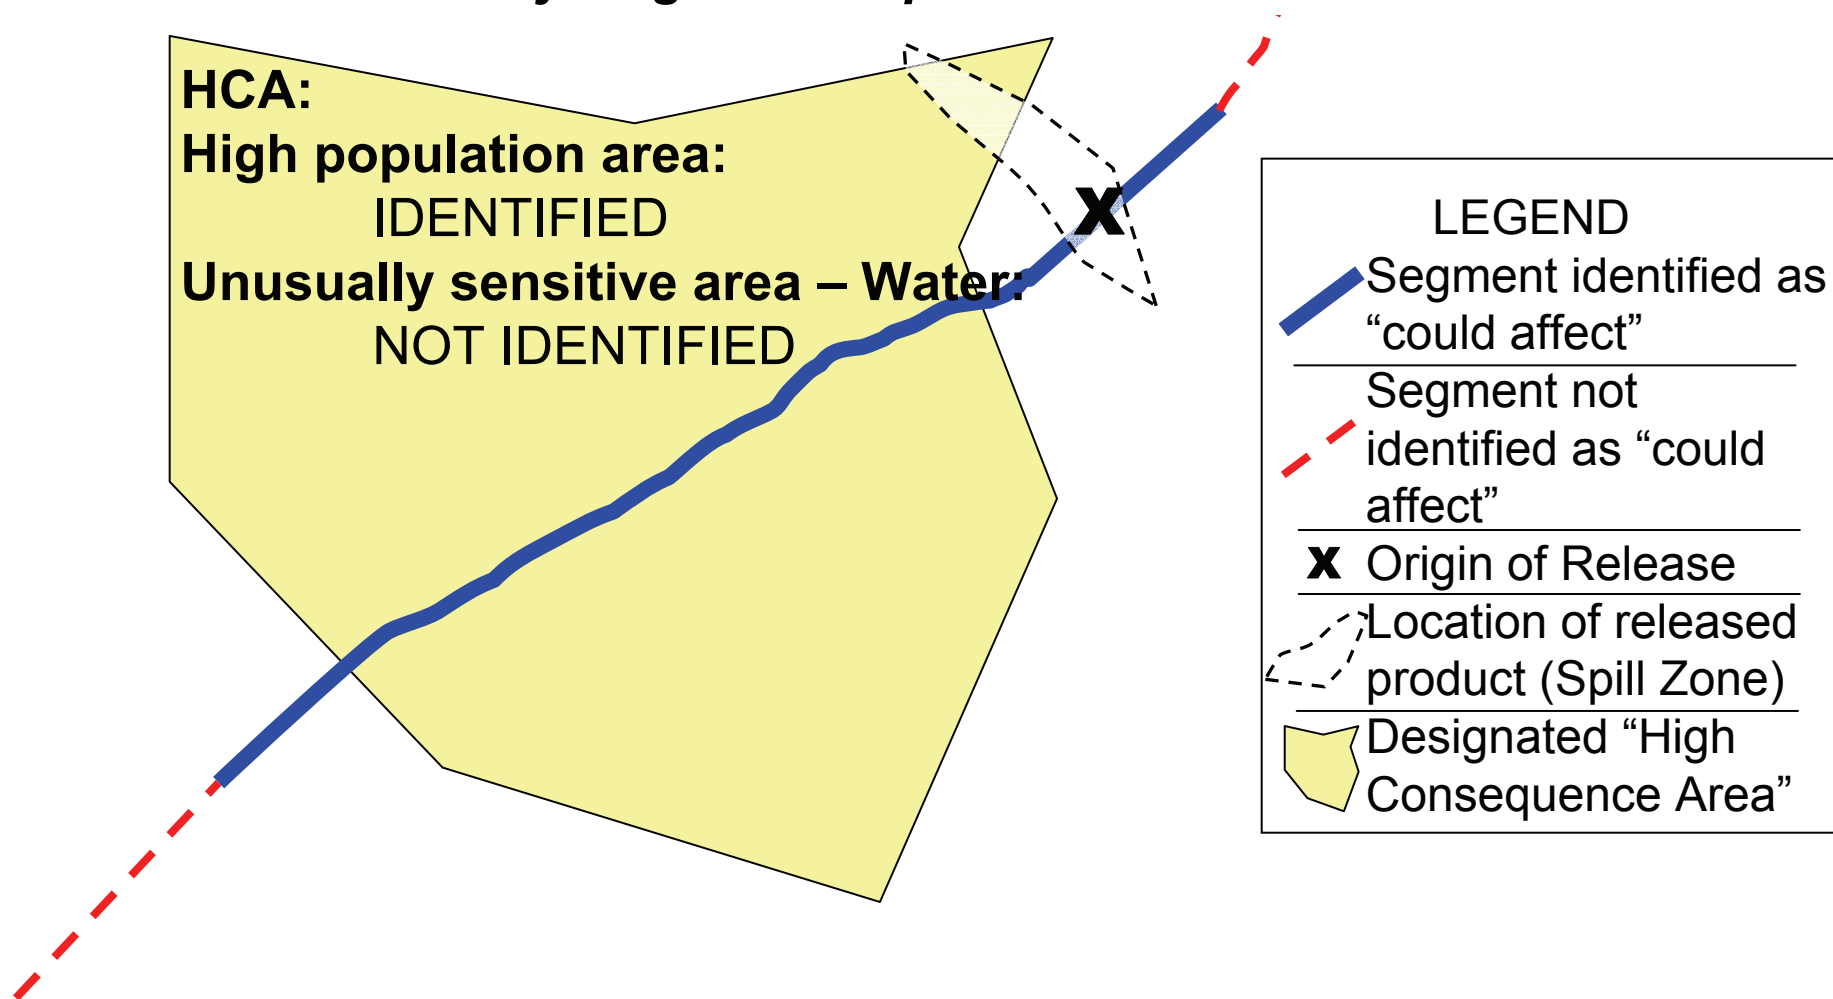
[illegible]

HCA:
High population area:
IDENTIFIED
Unusually sensitive area – Water:
NOT IDENTIFIED

x

LEGEND
Segment identified as “could affect”
Segment not identified as “could affect”
x Origin of Release
Location of released product (Spill Zone)
Designated “High Consequence Area”